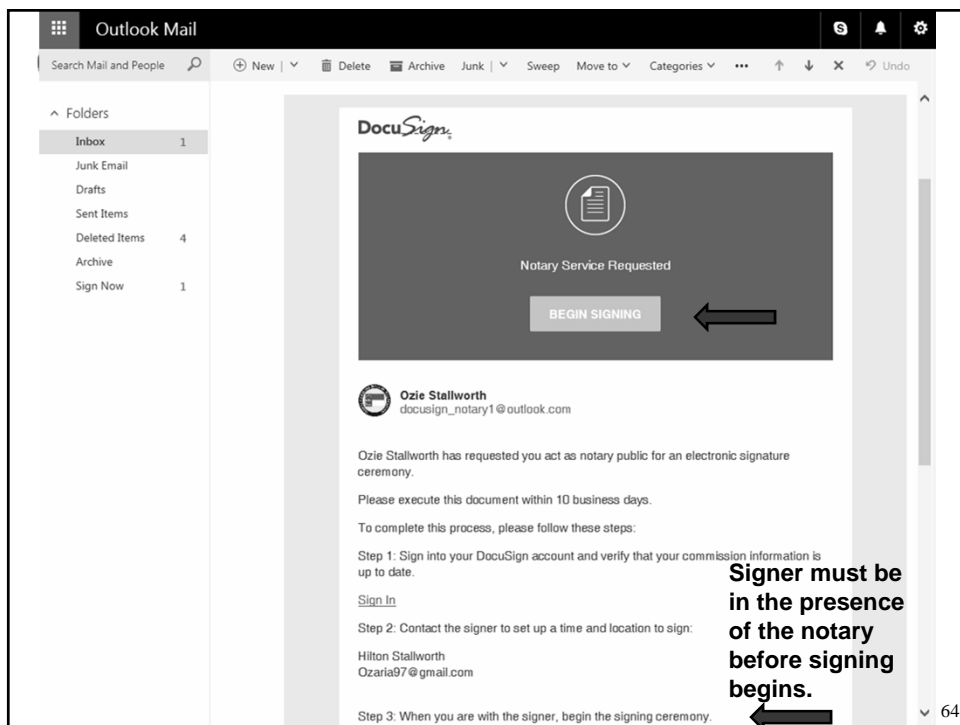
Outlook Mail

Search Mail and People

New | Delete Archive Junk | Sweep Move to Categories ••• Undo

Folders
Inbox 1
Junk Email
Drafts
Sent Items
Deleted Items 4
Archive
Sign Now 1

DocuSign

Notary Service Requested

BEGIN SIGNING

Ozie Stallworth
docusign_notary1@outlook.com

Ozie Stallworth has requested you act as notary public for an electronic signature ceremony.

Please execute this document within 10 business days.

To complete this process, please follow these steps:

Step 1: Sign into your DocuSign account and verify that your commission information is up to date.

Sign In

Step 2: Contact the signer to set up a time and location to sign:

Hilton Stallworth
Ozaria97@gmail.com

Step 3: When you are with the signer, begin the signing ceremony.

Signer must be in the presence of the notary before signing begins.

64